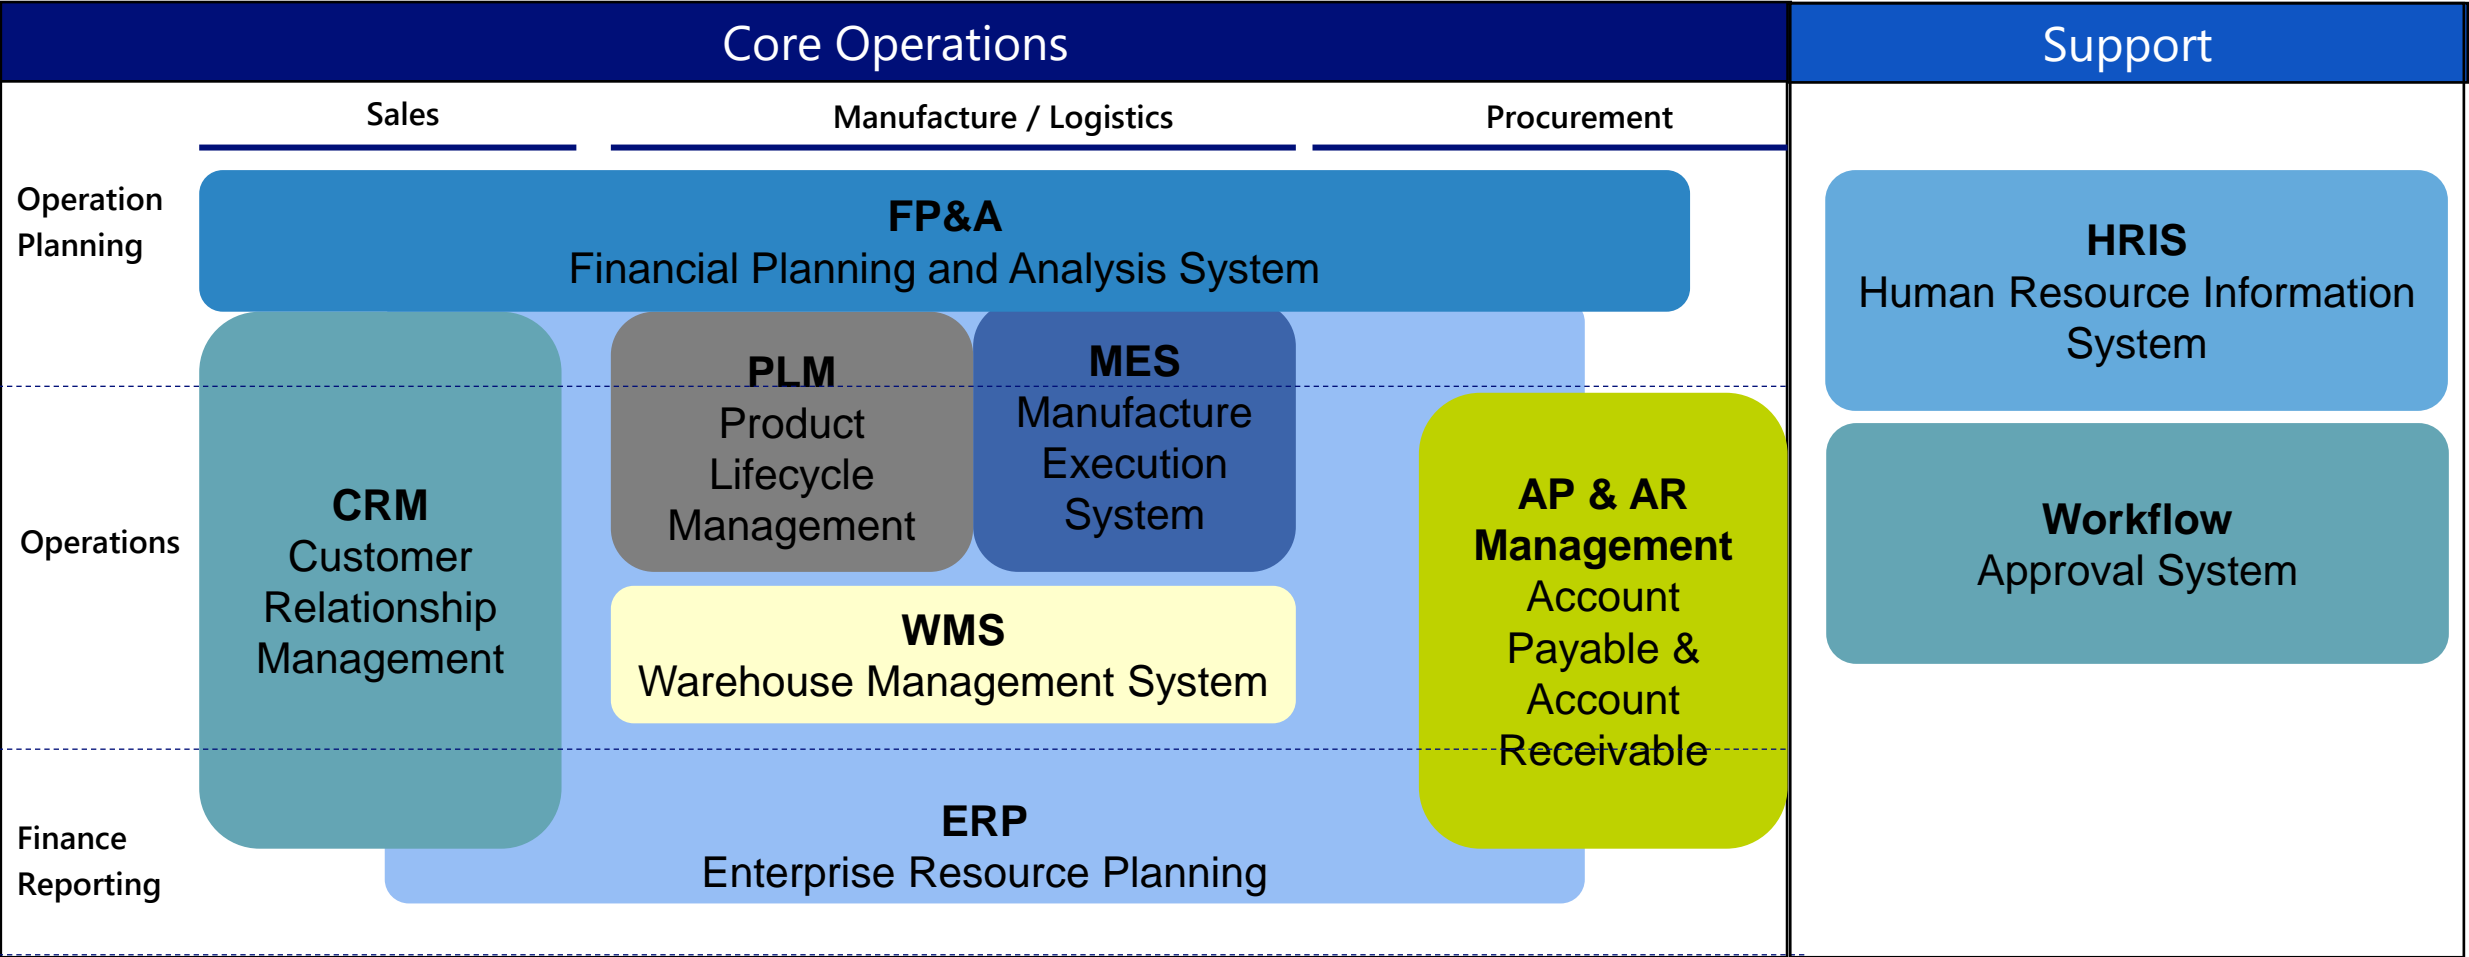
Core Operations

Support

Sales

Manufacture / Logistics

Procurement

Operation Planning

FP&A
Financial Planning and Analysis System

HRIS
Human Resource Information System

PLM
Product Lifecycle Management

MES
Manufacture Execution System

CRM
Customer Relationship Management

Operations

AP & AR Management
Account Payable & Account Receivable

Workflow
Approval System

WMS
Warehouse Management System

Finance Reporting

ERP
Enterprise Resource Planning